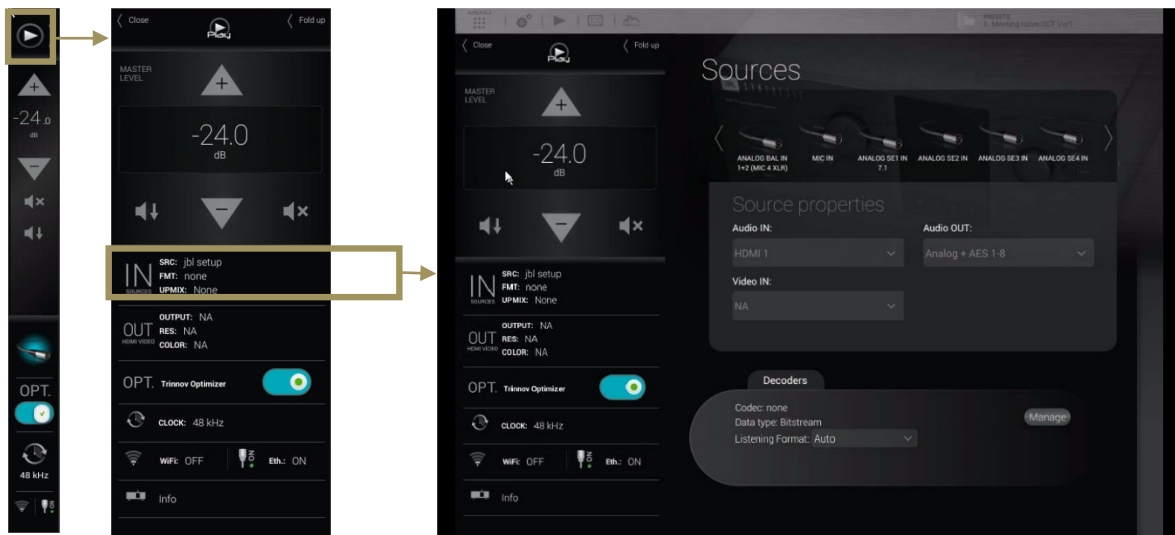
-24.0
dB

OPT.

48 kHz

Close
Play
Fold up

MASTER LEVEL

-24.0
dB

IN
SOURCES
SRC: jbl setup
FMT: none
UPMIX: None

OUT
HDMI VIDEO
OUTPUT: NA
RES: NA
COLOR: NA

OPT. Trinnov Optimizer

CLOCK: 48 kHz

WiFi: OFF
Eth.: ON

Info

Close
Play
Fold up

MASTER LEVEL

-24.0
dB

IN
SOURCES
SRC: jbl setup
FMT: none
UPMIX: None

OUT
HDMI VIDEO
OUTPUT: NA
RES: NA
COLOR: NA

OPT. Trinnov Optimizer

CLOCK: 48 kHz

WiFi: OFF
Eth.: ON

Info

Sources

ANALOG BAL IN 1+2 (MIC 4 XLR)
MIC IN
ANALOG SE1 IN 7.1
ANALOG SE2 IN
ANALOG SE3 IN
ANALOG SE4 IN

Source properties
Audio IN:
HDMI 1
Audio OUT:
Analog + AES 1-8
Video IN:
NA

Decoders
Codec: none
Data type: Bitstream
Listening Format: Auto
Manage